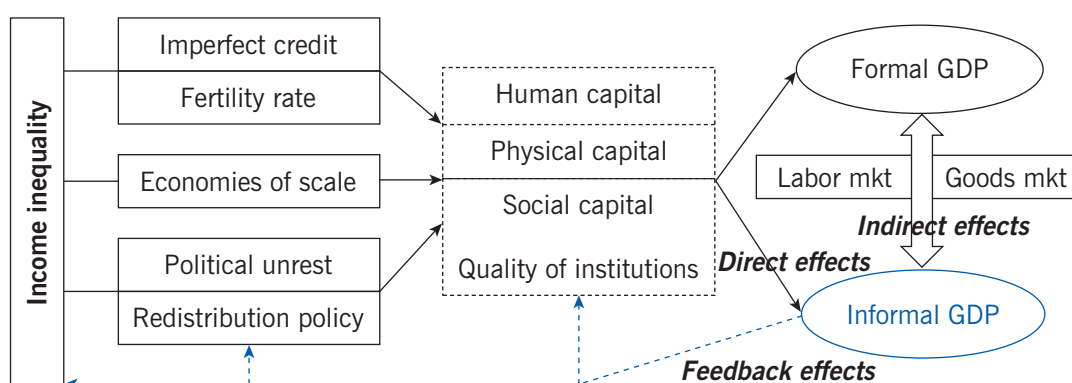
Income inequality

Imperfect credit

Fertility rate

Economies of scale

Political unrest

Redistribution policy

Human capital

Physical capital

Social capital

Quality of institutions

Formal GDP

Labor mkt

Goods mkt

Indirect effects

Direct effects

Informal GDP

Feedback effects